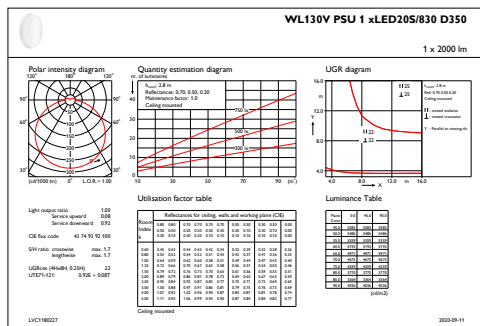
WL130V PSU 1 xLED20S/830 D350

1 x 2000 lm

Polar intensity diagram

120° 180° 120°

90° 90°

60° 60°

30° 0° 30°

(cd/1000 lm) L.O.R.= 1.00

Quantity estimation diagram

nr. of luminaires

$h_{room}$: 2.8 m
Reflectances: 0.70, 0.50, 0.20
Maintenance factor: 1.0
Ceiling mounted

750 lx
500 lx
300 lx

10 30 50 70 90 (m²)

UGR diagram

$h_{room}$: 2.8 m
Refl: 0.70 0.50 0.20
Ceiling mounted

viewed endwise
viewed crosswise

Y : Parallel to viewing dir.

16.0
12.0
8.0
4.0

4.0 8.0 12.0 m 16.0

X

Y

Light output ratio 1.00
Service upward 0.08
Service downward 0.92

CIE flux code 43 74 93 92 100

S/H ratio crosswise max. 1.7
lengthwise max. 1.7

UGRcen (4H8H, 0.25H) 22
UTE71-121: 0.92E + 0.08T

Utilisation factor table

Luminance Table

(cd/m2)

Ceiling mounted

LVC1180227

2020-09-11